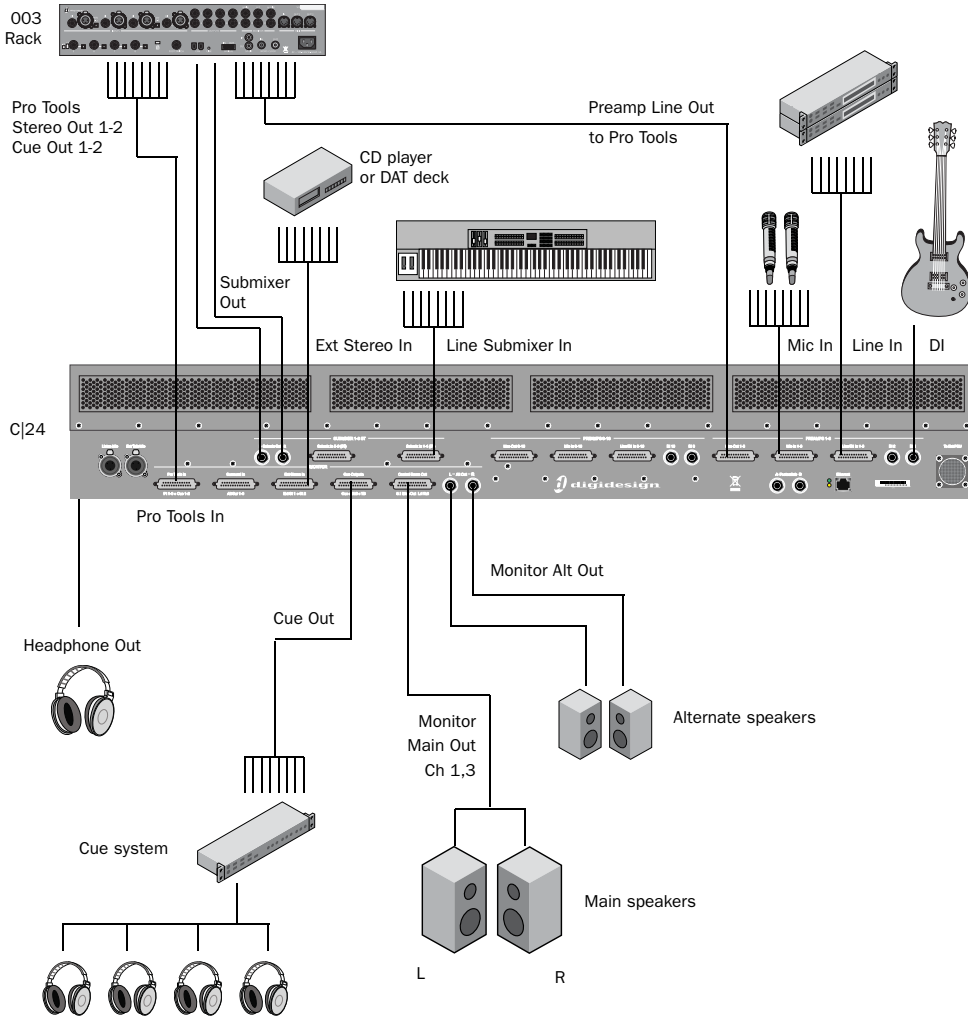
003 Rack

Pro Tools Stereo Out 1-2 Cue Out 1-2

Preamp Line Out to Pro Tools

CD player or DAT deck

Submixer Out

Ext Stereo In

Line Submixer In

Mic In

Line In

DI

C|24

digidesign

Pro Tools In

Monitor Alt Out

Cue Out

Headphone Out

Monitor Main Out Ch 1,3

Alternate speakers

Cue system

Main speakers

L

R